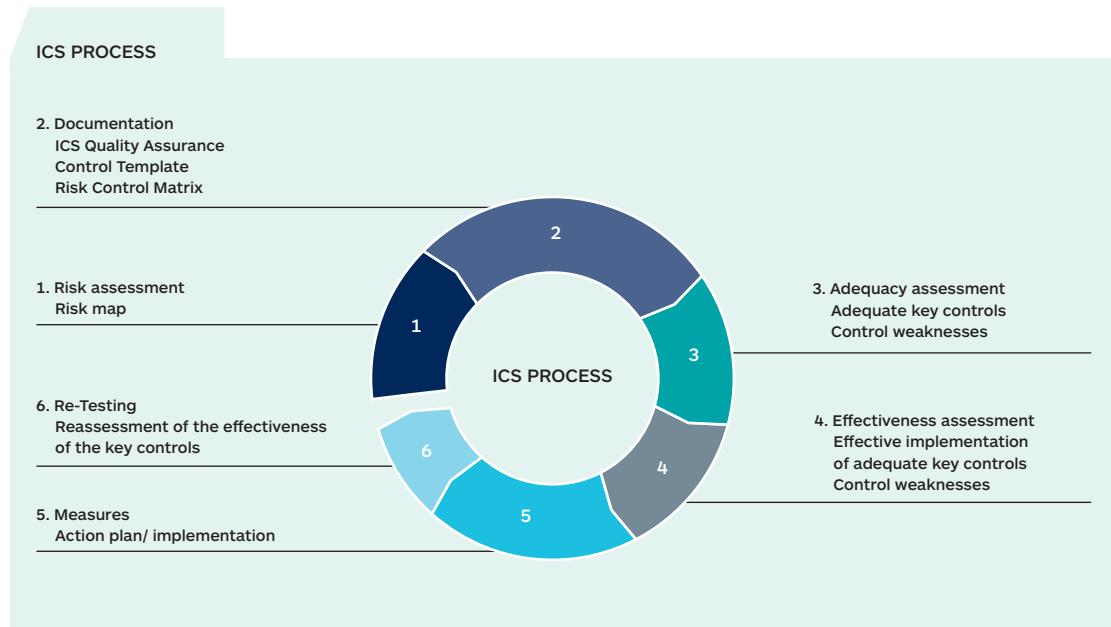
ICS PROCESS

2. Documentation
ICS Quality Assurance
Control Template
Risk Control Matrix

1. Risk assessment
Risk map

6. Re-Testing
Reassessment of the effectiveness of the key controls

5. Measures
Action plan/ implementation

2

1

3

ICS PROCESS

6

4

5

3. Adequacy assessment
Adequate key controls
Control weaknesses

4. Effectiveness assessment
Effective implementation of adequate key controls
Control weaknesses